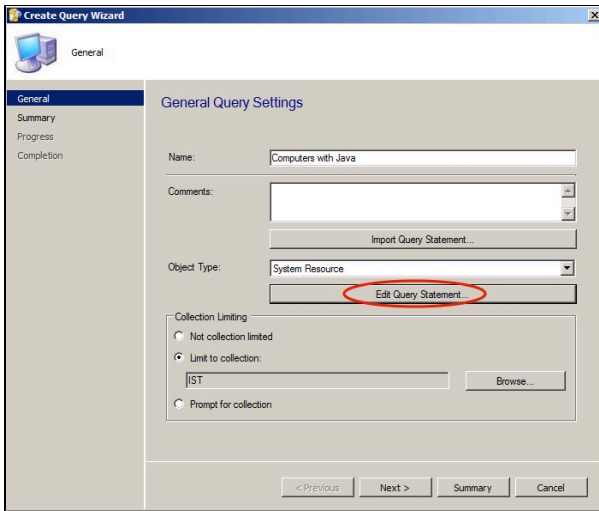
Create Query Wizard

General

General
Summary
Progress
Completion

General Query Settings

Name: Computers with Java

Comments:

Import Query Statement...

Object Type: System Resource

Edit Query Statement...

Collection Limiting

Not collection limited

Limit to collection:

IST

Browse...

Prompt for collection

< Previous

Next >

Summary

Cancel